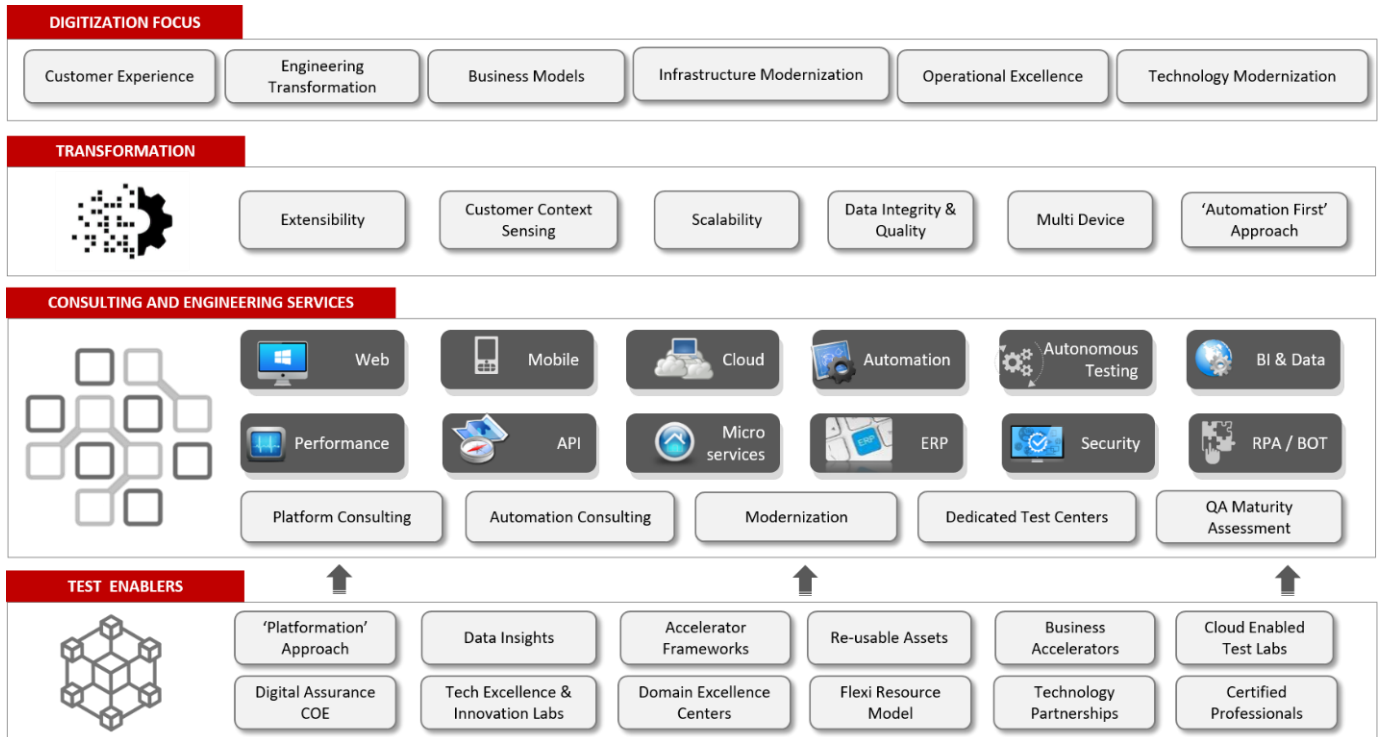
DIGITIZATION FOCUS

Customer Experience

Engineering Transformation

Business Models

Infrastructure Modernization

Operational Excellence

Technology Modernization

TRANSFORMATION

Extensibility

Customer Context Sensing

Scalability

Data Integrity & Quality

Multi Device

'Automation First' Approach

CONSULTING AND ENGINEERING SERVICES

Web

Mobile

Cloud

Automation

Autonomous Testing

BI & Data

Performance

API

Micro services

ERP

Security

RPA / BOT

Platform Consulting

Automation Consulting

Modernization

Dedicated Test Centers

QA Maturity Assessment

TEST ENABLERS

'Platformation' Approach

Data Insights

Accelerator Frameworks

Re-usable Assets

Business Accelerators

Cloud Enabled Test Labs

Digital Assurance COE

Tech Excellence & Innovation Labs

Domain Excellence Centers

Flexi Resource Model

Technology Partnerships

Certified Professionals